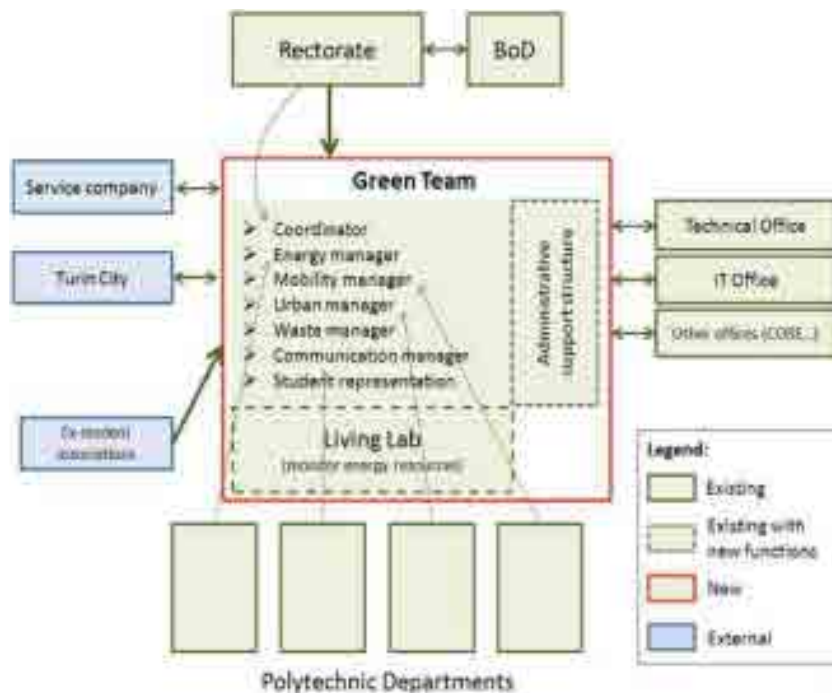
Rectorate

BoD

Service company

Turin City

Green Team

➢ Coordinator
➢ Energy manager
➢ Mobility manager
➢ Urban manager
➢ Waste manager
➢ Communication manager
➢ Student representation

Administrative support structure

Technical Office

IT Office

Other offices (CORE...)

Ex-student associations

Living Lab
(monitor energy resources)

Legend:

Existing

Existing with new functions

New

External

Polytechnic Departments